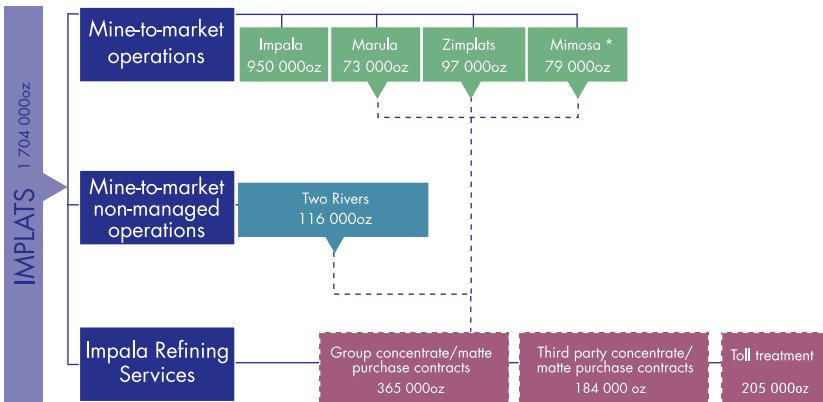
IMPLATS
1 704 000oz

Mine-to-market operations

Impala
950 000oz

Marula
73 000oz

Zimplats
97 000oz

Mimosa *
79 000oz

Mine-to-market non-managed operations

Two Rivers
116 000oz

Impala Refining Services

Group concentrate/matte purchase contracts
365 000oz

Third party concentrate/ matte purchase contracts
184 000 oz

Toll treatment
205 000oz